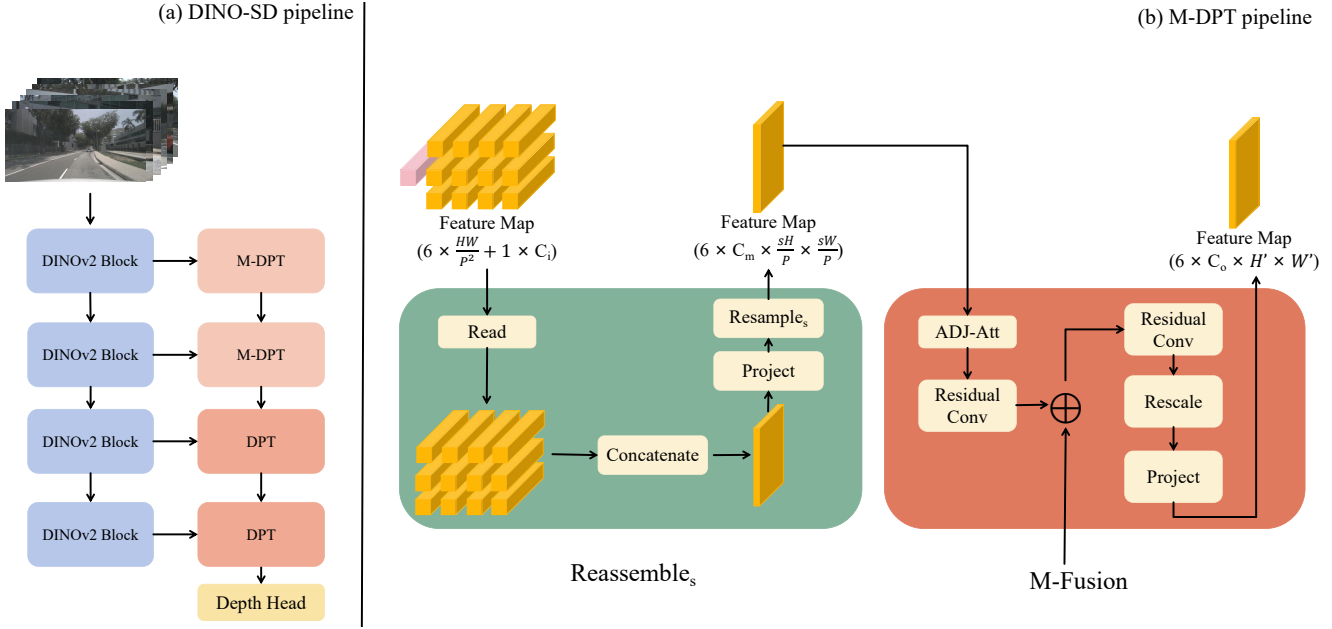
(a) DINO-SD pipeline

DINOv2 Block
M-DPT
DINOv2 Block
M-DPT
DINOv2 Block
DPT
DINOv2 Block
DPT
Depth Head

(b) M-DPT pipeline

Feature Map
$(6 \times \frac{HW}{P^2} + 1 \times C_i)$

Feature Map
$(6 \times C_m \times \frac{sH}{P} \times \frac{sW}{P})$

Read
Resample$_s$
Project
Concatenate

Reassemble$_s$

ADJ-Att
Residual Conv
Residual Conv
Rescale
Project

Feature Map
$(6 \times C_o \times H' \times W')$

M-Fusion